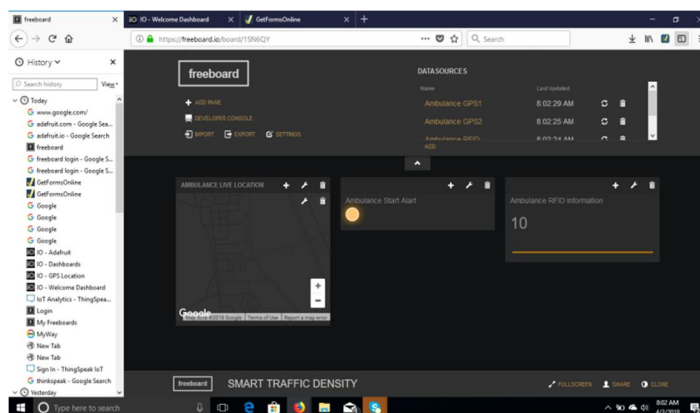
freeboard
IO - Welcome Dashboard
GetFormsOnline
https://freeboard.io/board/1SN6QY
Search

History
Search History
View
Today
www.google.com/
adafruit.com - Google Sea...
adafruit.io - Google Search
freeboard
freeboard login - Google S...
freeboard login - Google S...
GetFormsOnline
GetFormsOnline
Google
Google
Google
Google
IO - Adafruit
IO - Dashboards
IO - GPS Location
IO - Welcome Dashboard
IoT Analytics - ThingSpea...
Login
My Freeboards
MyWay
New Tab
New Tab
Sign In - ThingSpeak IoT
thinkspeak - Google Search
Yesterday

freeboard
ADD PANE
DEVELOPER CONSOLE
IMPORT
EXPORT
SETTINGS

DATASOURCES
Name
Last Updated
Ambulance GPS1
8:02:29 AM
Ambulance GPS2
8:02:25 AM
Ambulance RFID
ADD

AMBULANCE LIVE LOCATION
Google
Map data ©2018 Google
Terms of Use
Report a map error

Ambulance Start Alart

Ambulance RFID Information
10

freeboard
SMART TRAFFIC DENSITY
FULLSCREEN
SHARE
CLONE

Type here to search
8:02 AM